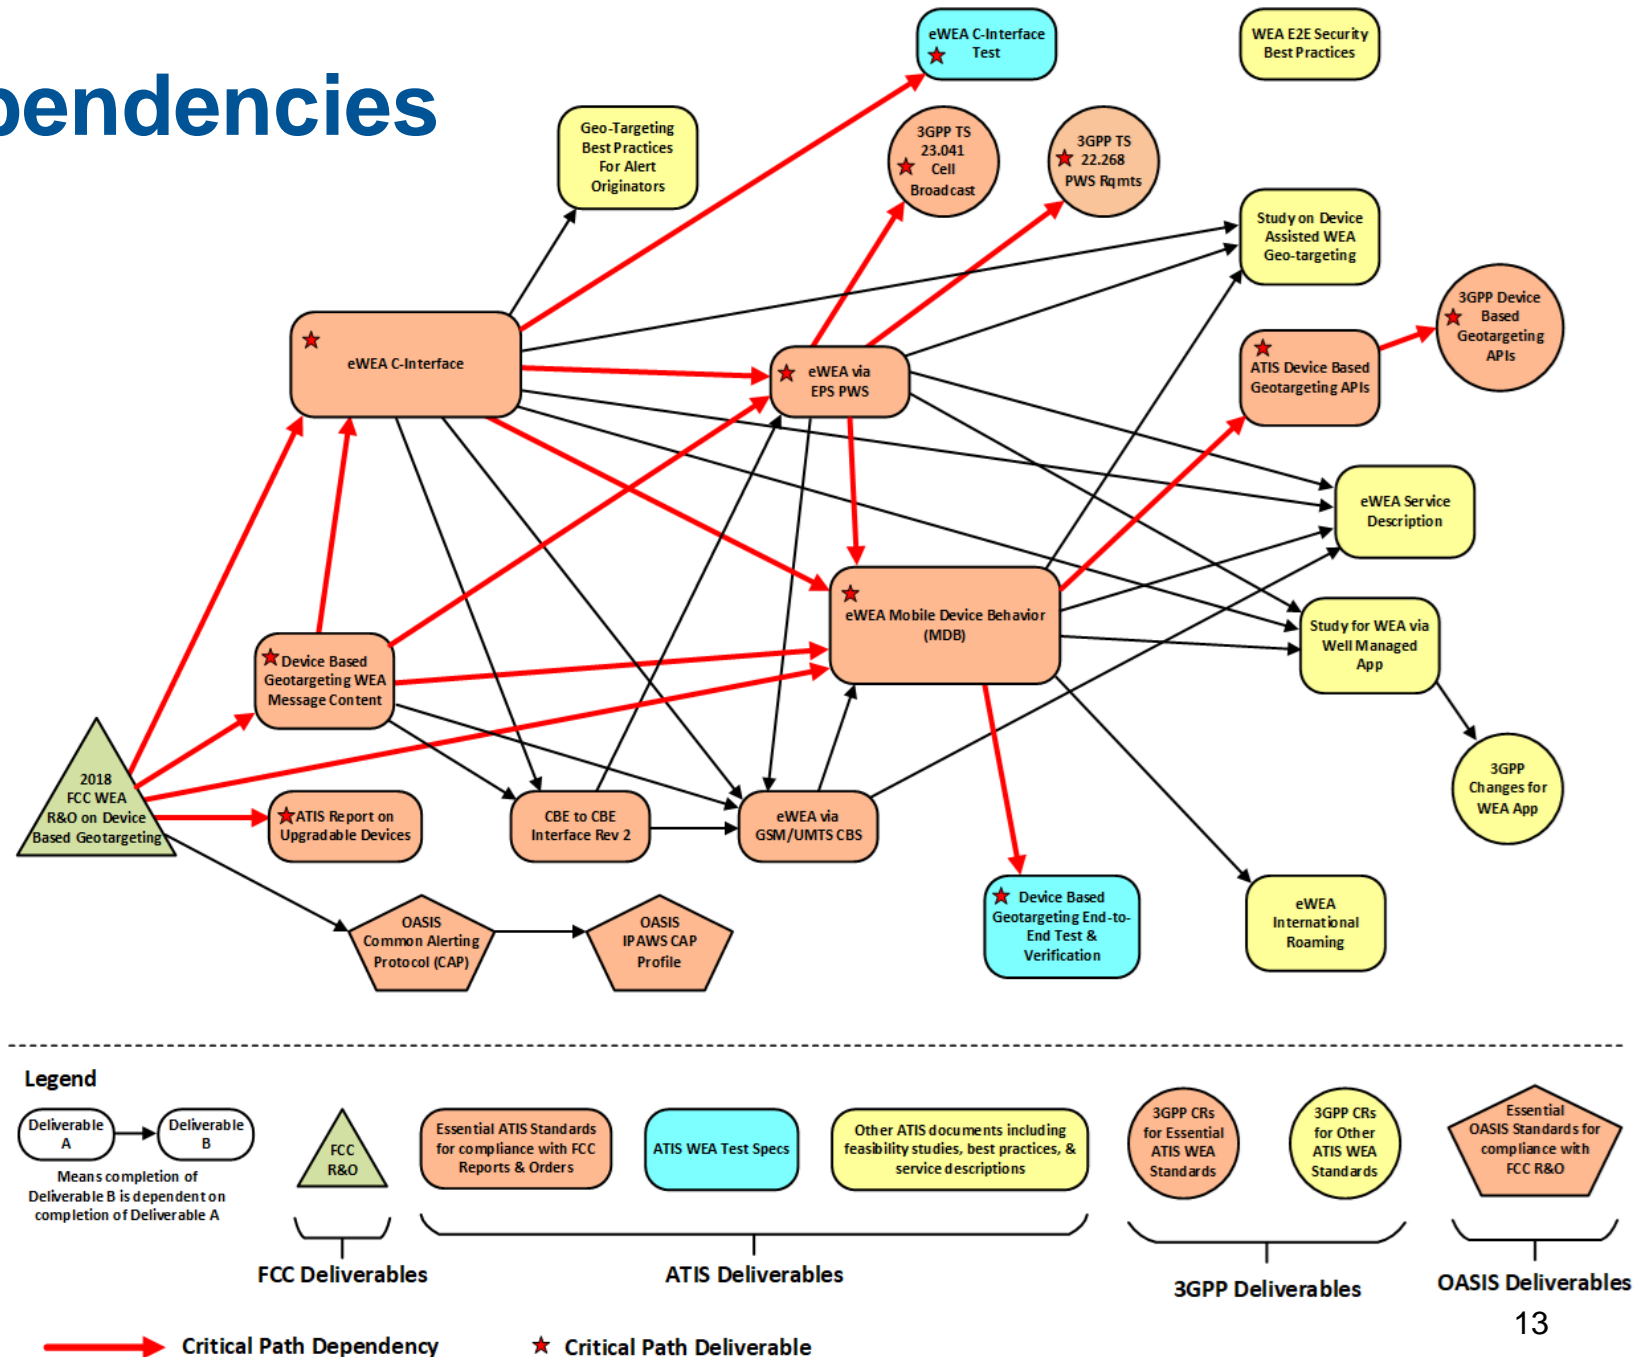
pendencies

eWEA C-Interface Test

WEA E2E Security Best Practices

Geo-Targeting Best Practices For Alert Originators

3GPP TS 23.041 Cell Broadcast

3GPP TS 22.268 PWS Rqmts

Study on Device Assisted WEA Geo-targeting

3GPP Device Based Geotargeting APIs

eWEA C-Interface

eWEA via EPS PWS

ATIS Device Based Geotargeting APIs

eWEA Service Description

eWEA Mobile Device Behavior (MDB)

Study for WEA via Well Managed App

Device Based Geotargeting WEA Message Content

3GPP Changes for WEA App

2018 FCC WEA R&O on Device Based Geotargeting

ATIS Report on Upgradable Devices

CBE to CBE Interface Rev 2

eWEA via GSM/UMTS CBS

Device Based Geotargeting End-to-End Test & Verification

eWEA International Roaming

OASIS Common Alerting Protocol (CAP)

OASIS IPAWS CAP Profile

Legend

Deliverable A

Deliverable B

Means completion of Deliverable B is dependent on completion of Deliverable A

FCC R&O

Essential ATIS Standards for compliance with FCC Reports & Orders

ATIS WEA Test Specs

Other ATIS documents including feasibility studies, best practices, & service descriptions

3GPP CRs for Essential ATIS WEA Standards

3GPP CRs for Other ATIS WEA Standards

Essential OASIS Standards for compliance with FCC R&O

FCC Deliverables

ATIS Deliverables

3GPP Deliverables

OASIS Deliverables

13

Critical Path Dependency

Critical Path Deliverable